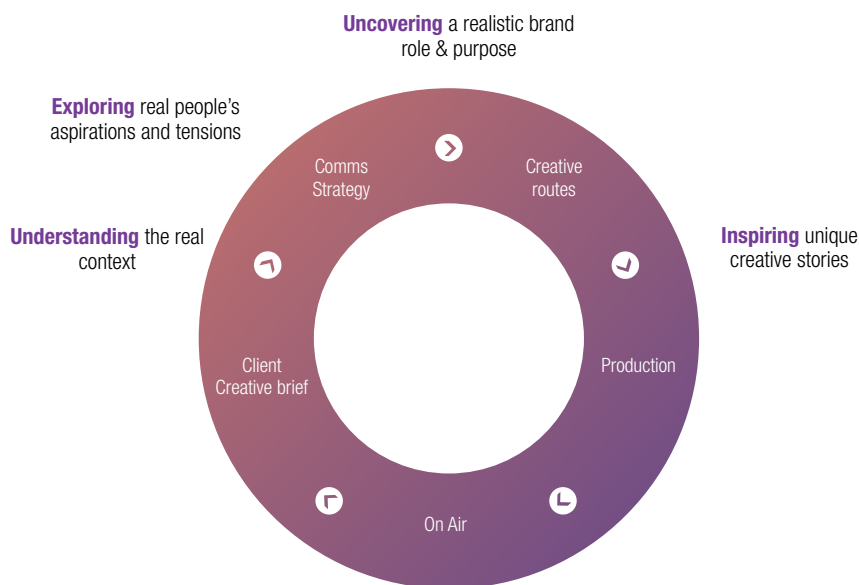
**Uncovering** a realistic brand role & purpose

**Exploring** real people's aspirations and tensions

**Understanding** the real context

**Inspiring** unique creative stories

Comms Strategy

Creative routes

Production

On Air

Client Creative brief